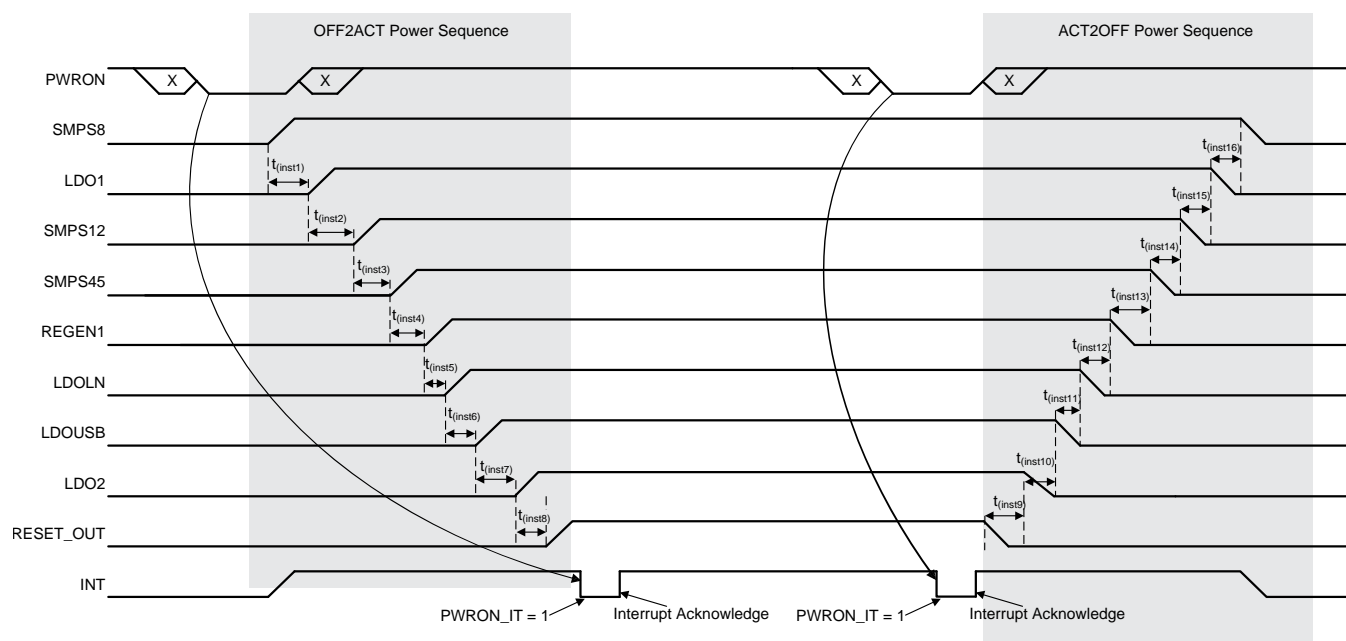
OFF2ACT Power Sequence

ACT2OFF Power Sequence

PWRON
X
X
X
X

SMPS8

LDO1

SMPS12

SMPS45

REGEN1

LDOLN

LDOUSB

LDO2

RESET_OUT

INT

$t_{(inst1)}$
$t_{(inst2)}$
$t_{(inst3)}$
$t_{(inst4)}$
$t_{(inst5)}$
$t_{(inst6)}$
$t_{(inst7)}$
$t_{(inst8)}$

$t_{(inst16)}$
$t_{(inst15)}$
$t_{(inst14)}$
$t_{(inst13)}$
$t_{(inst12)}$
$t_{(inst11)}$
$t_{(inst10)}$
$t_{(inst9)}$

PWRON_IT = 1
Interrupt Acknowledge
PWRON_IT = 1
Interrupt Acknowledge